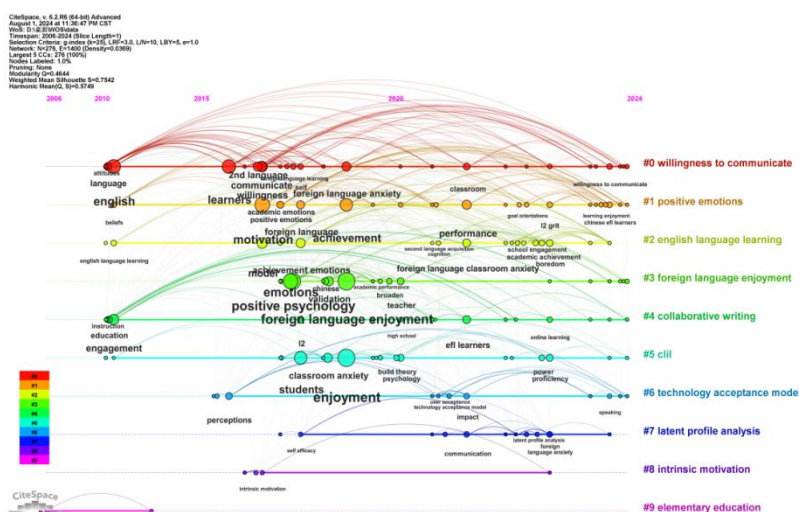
CiteSpace, v. 6.2.R6 (64-bit) Advanced
August 1, 2024 at 11:36:47 PM CST
WoS: D:\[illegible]\WOS\data
Timespan: 2006-2024 (Slice Length=1)
Selection Criteria: g-index (k=25), LRF=3.0, L/N=10, LBY=5, e=1.0
Network: N=276, E=1400 (Density=0.0369)
Largest 5 CCs: 276 (100%)
Nodes Labeled: 1.0%
Pruning: None
Modularity Q=0.4644
Weighted Mean Silhouette S=0.7542
Harmonic Mean(Q, S)=0.5749

2006 2010 2015 2020 2024

attitudes
language
2nd language
communicate
willingness
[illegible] language learning
self
foreign language anxiety
classroom
willingness to communicate
#0 willingness to communicate

english
learners
academic emotions
positive emotions
goal orientations
learning enjoyment
chinese efl learners
#1 positive emotions

beliefs
motivation
foreign language
achievement
performance
second language acquisition
cognition
l2 grit
school engagement
academic achievement
boredom
english language learning
#2 english language learning

model
achievement emotions
emotions
chinese
validation
academic performance
broaden
foreign language classroom anxiety
positive psychology
teacher
#3 foreign language enjoyment

instruction
education
foreign language enjoyment
high school
online learning
#4 collaborative writing

engagement
l2
efl learners
#5 clil

classroom anxiety
build theory
psychology
students
power
proficiency
enjoyment
user acceptance
technology acceptance model
speaking
perceptions
#6 technology acceptance mode

impact
latent profile analysis
foreign
language anxiety
self efficacy
communication
#7 latent profile analysis

intrinsic motivation
#8 intrinsic motivation

CiteSpace
#9 elementary education

#0
#1
#2
#3
#4
#5
#6
#7
#8
#9